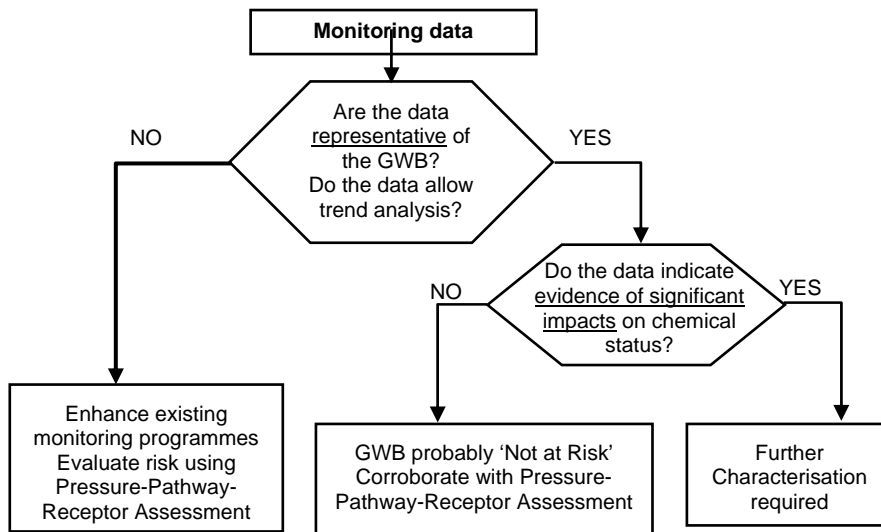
Monitoring data

Are the data representative of the GWB?
Do the data allow trend analysis?

NO

YES

Do the data indicate evidence of significant impacts on chemical status?

NO

YES

Enhance existing monitoring programmes
Evaluate risk using Pressure-Pathway-Receptor Assessment

GWB probably 'Not at Risk'
Corroborate with Pressure-Pathway-Receptor Assessment

Further Characterisation required